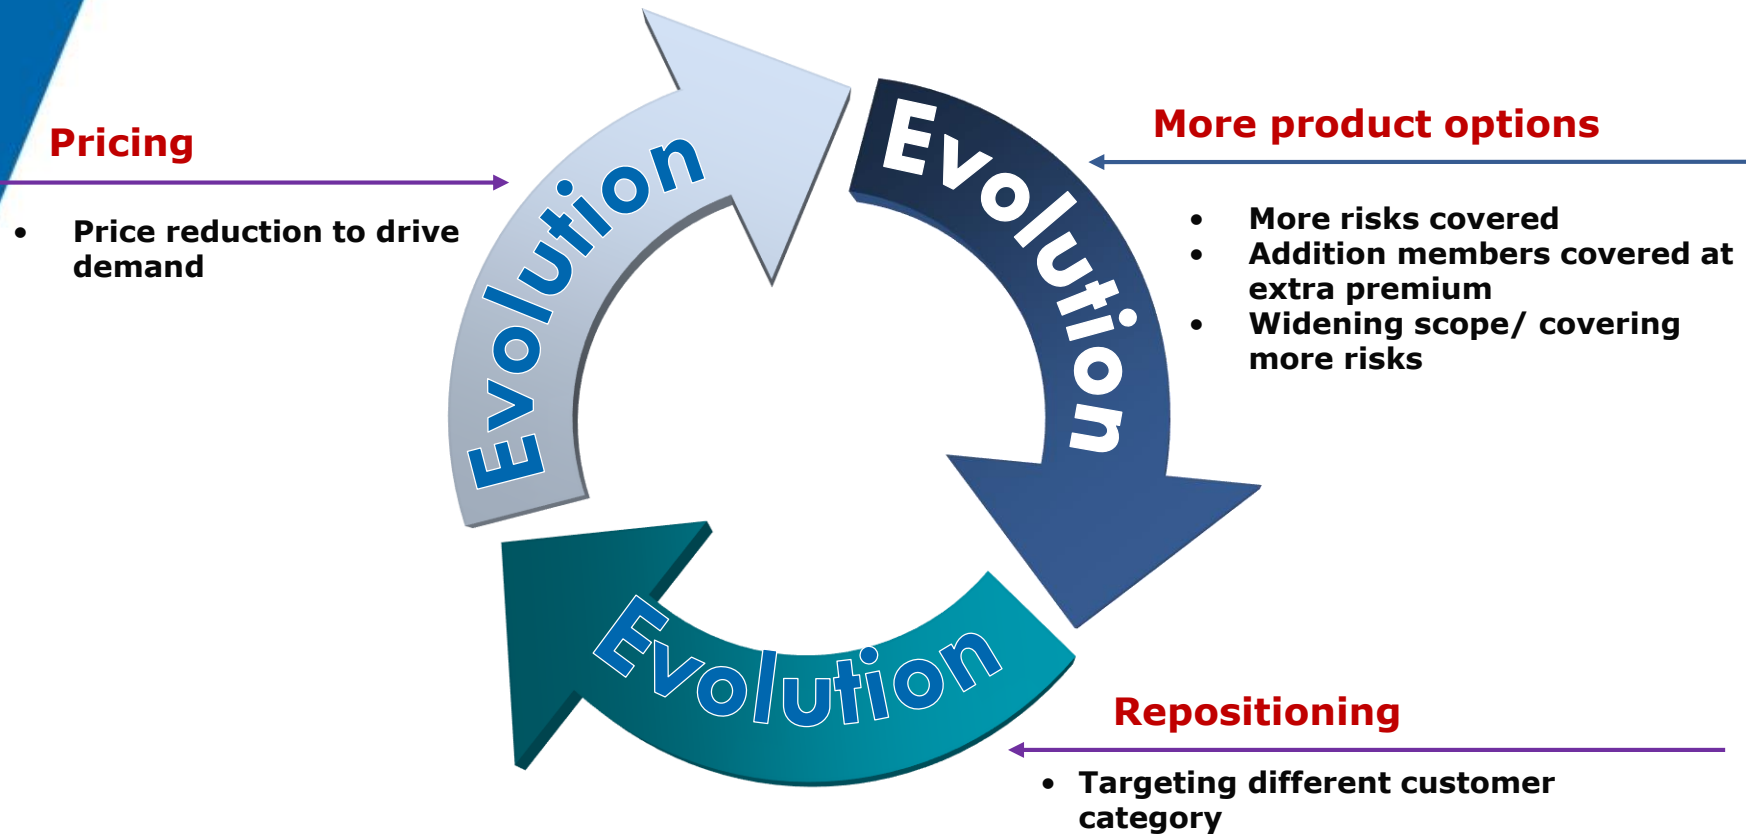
Pricing

- Price reduction to drive demand

Evolution

Evolution

More product options

- More risks covered
- Addition members covered at extra premium
- Widening scope/ covering more risks

Evolution

Repositioning

- Targeting different customer category